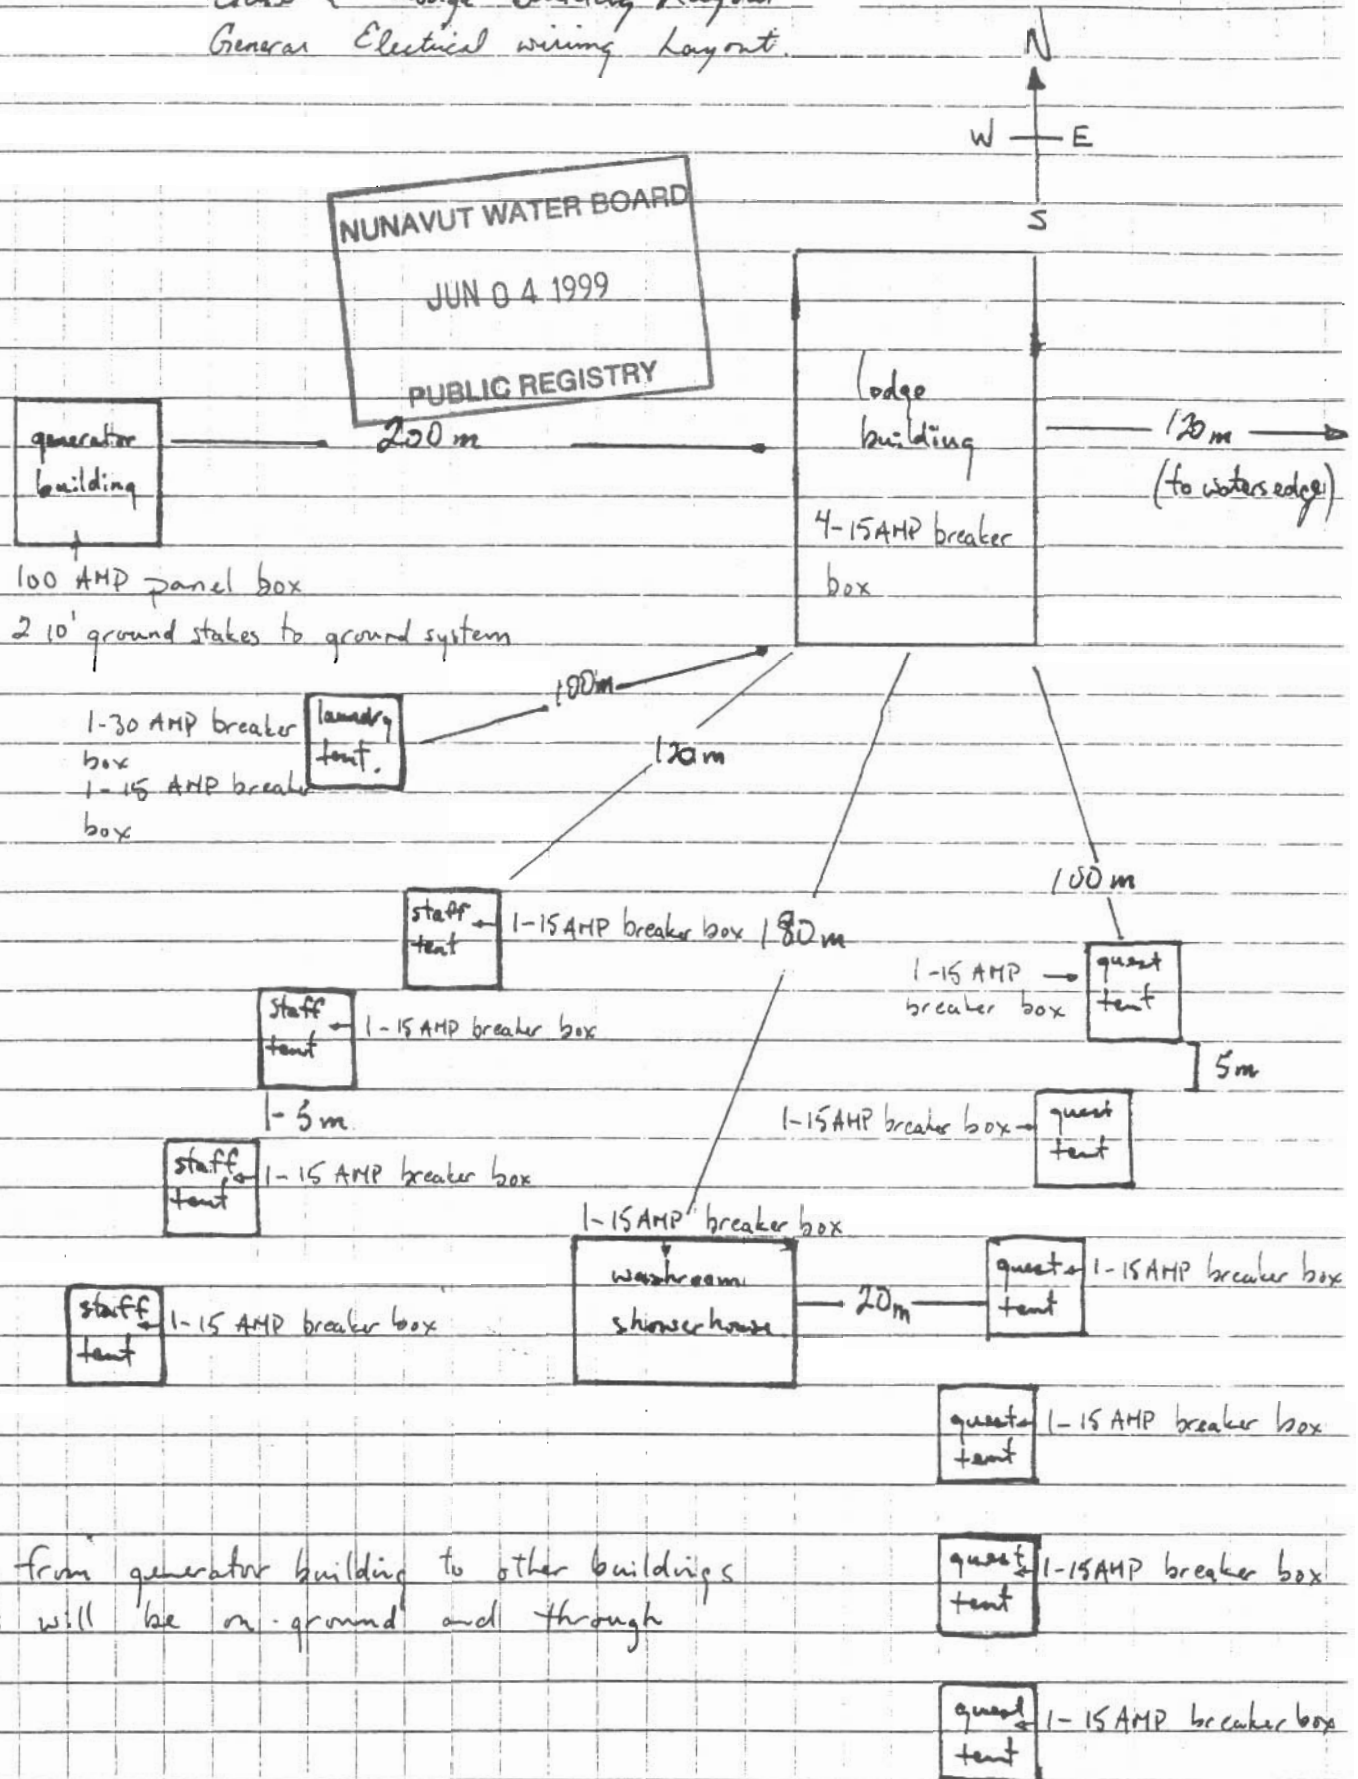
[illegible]
General Electical wiring Layout.

N
W E
S

NUNAVUT WATER BOARD
JUN 0 4 1999
PUBLIC REGISTRY

generator building
200 m
lodge building
4-15AMP breaker box
120m
(to watersedge)

100 AMP panel box
2 10' ground stakes to ground system

1-30 AMP breaker box
1-15 AMP breaker box
laundry tent.
100m
120m

100 m
staff tent 1-15AMP breaker box 180m
1-15 AMP breaker box
guest tent
Staff tent 1-15 AMP breaker box
5m
1-5m
1-15AMP breaker box guest tent
staff tent 1-15 AMP breaker box
1-15AMP breaker box
washroom showerhouse
20m
guest tent 1-15AMP breaker box
staff tent 1-15 AMP breaker box
guest tent 1-15 AMP breaker box

from generator building to other buildings will be on-ground and through
guest tent 1-15AMP breaker box
guest tent 1-15 AMP breaker box